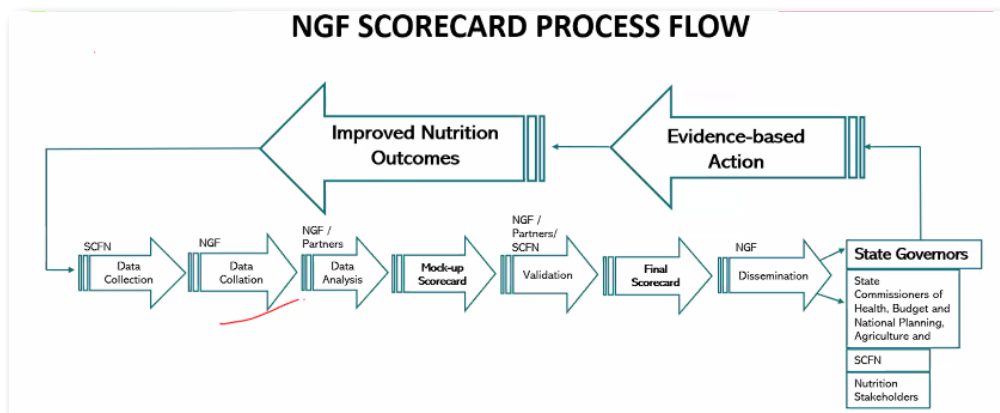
NGF SCORECARD PROCESS FLOW

Improved Nutrition Outcomes

Evidence-based Action

SCFN
Data Collection

NGF
Data Collation

NGF / Partners
Data Analysis

Mock-up Scorecard

NGF / Partners/ SCFN
Validation

Final Scorecard

NGF
Dissemination

State Governors

State Commissioners of Health, Budget and National Planning, Agriculture and

SCFN

Nutrition Stakeholders